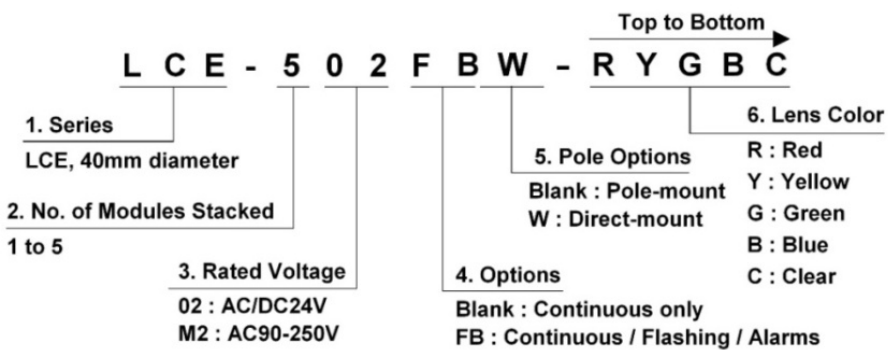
Top to Bottom

L C E - 5 0 2 F B W - R Y G B C

1. Series
LCE, 40mm diameter

2. No. of Modules Stacked
1 to 5

3. Rated Voltage
02 : AC/DC24V
M2 : AC90-250V

4. Options
Blank : Continuous only
FB : Continuous / Flashing / Alarms

5. Pole Options
Blank : Pole-mount
W : Direct-mount

6. Lens Color
R : Red
Y : Yellow
G : Green
B : Blue
C : Clear